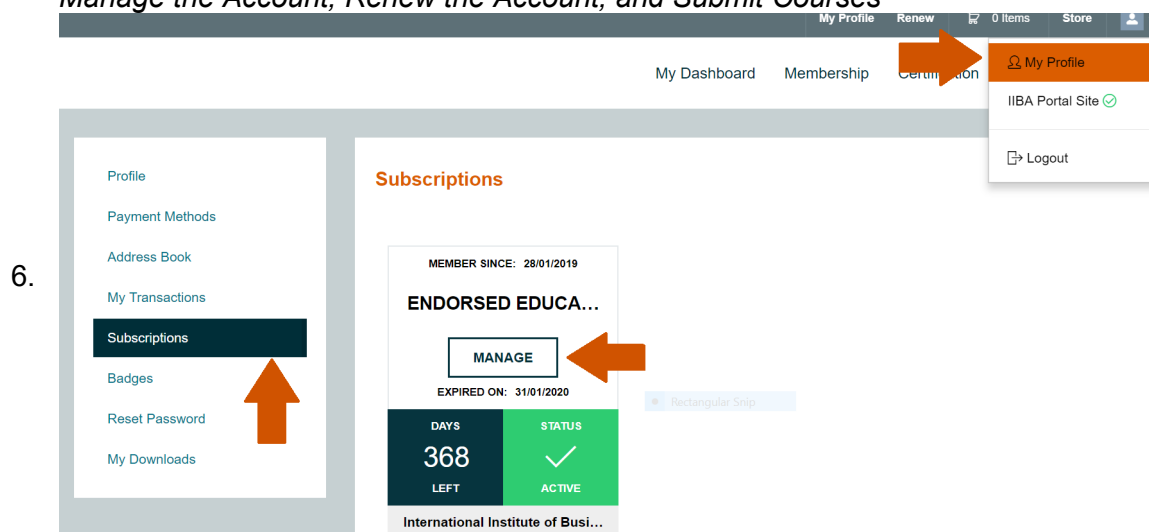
Manage the Account, Renew the Account, and Submit Courses

My Profile Renew 0 Items Store

My Profile
IIBA Portal Site
Logout

My Dashboard Membership Certifi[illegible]tion

6.

Profile
Payment Methods
Address Book
My Transactions
Subscriptions
Badges
Reset Password
My Downloads

Subscriptions

MEMBER SINCE: 28/01/2019

ENDORSED EDUCA...

MANAGE

EXPIRED ON: 31/01/2020

Rectangular Snip

| DAYS | STATUS |
|---|---|
| 368 | |
| LEFT | ACTIVE |

International Institute of Busi...